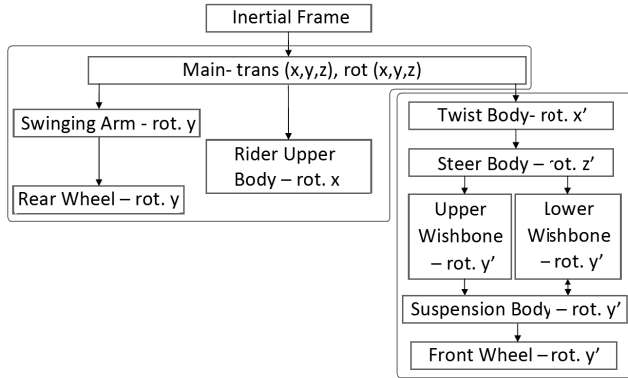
Inertial Frame

Main- trans (x,y,z), rot (x,y,z)

Swinging Arm - rot. y

Rear Wheel – rot. y

Rider Upper Body – rot. x

Twist Body- rot. x'

Steer Body – rot. z'

Upper Wishbone – rot. y'

Lower Wishbone – rot. y'

Suspension Body – rot. y'

Front Wheel – rot. y'